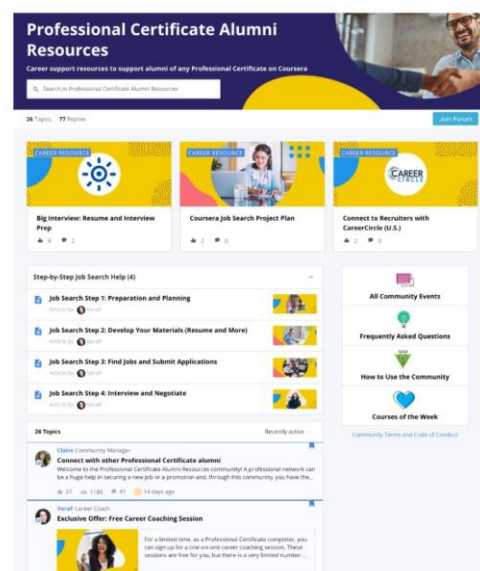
Professional Certificate Alumni Resources

Career support resources to support alumni of any Professional Certificate on Coursera

Search in Professional Certificate Alumni Resources

26 Topics · 77 Replies

Join Forum

CAREER RESOURCE

Big Interview: Resume and Interview Prep

4 2

CAREER RESOURCE

Coursera Job Search Project Plan

2 0

CAREER RESOURCE

CAREER CIRCLE

Connect to Recruiters with CareerCircle (U.S.)

2 0

Step-by-Step Job Search Help (4)

Job Search Step 1: Preparation and Planning

Article by Verall

Job Search Step 2: Develop Your Materials (Resume and More)

Article by Verall

Job Search Step 3: Find Jobs and Submit Applications

Article by Verall

Job Search Step 4: Interview and Negotiate

Article by Verall

All Community Events

Frequently Asked Questions

How to Use the Community

Courses of the Week

Community Terms and Code of Conduct

26 Topics

Recently active

Claire Community Manager

Connect with other Professional Certificate alumni

Welcome to the Professional Certificate Alumni Resources community! A professional network can be a huge help in securing a new job or a promotion and, through this community, you have the...

27 1185 41 14 days ago

Verall Career Coach

Exclusive Offer: Free Career Coaching Session

For a limited time, as a Professional Certificate completer, you can sign up for a one-on-one career coaching session. These sessions are free for you, but there is a very limited number...